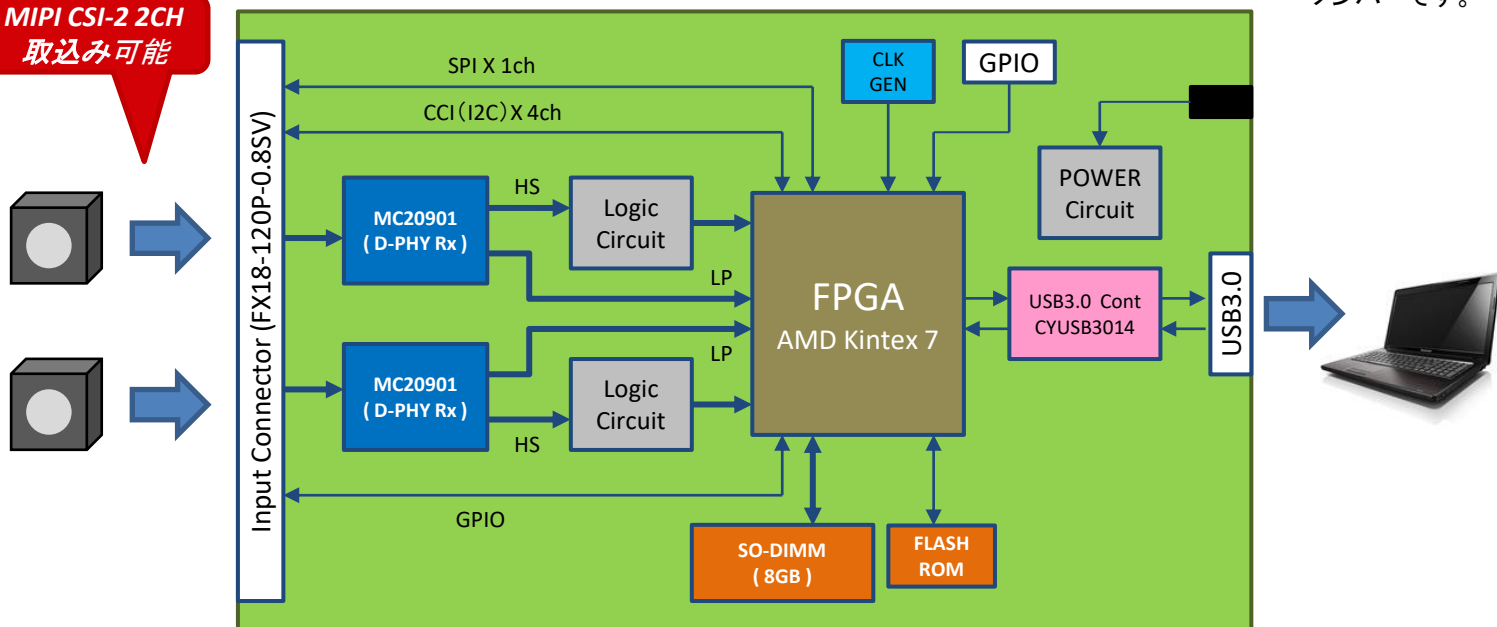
MIPI CSI-2 2CH
取込み可能

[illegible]

Input Connector (FX18-120P-0.8SV)

SPI X 1ch

CCI（I2C）X 4ch

CLK GEN

GPIO

POWER Circuit

MC20901 ( D-PHY Rx )

HS

Logic Circuit

LP

FPGA
AMD Kintex 7

USB3.0 Cont
CYUSB3014

USB3.0

LP

MC20901 ( D-PHY Rx )

Logic Circuit

HS

GPIO

SO-DIMM ( 8GB )

FLASH ROM